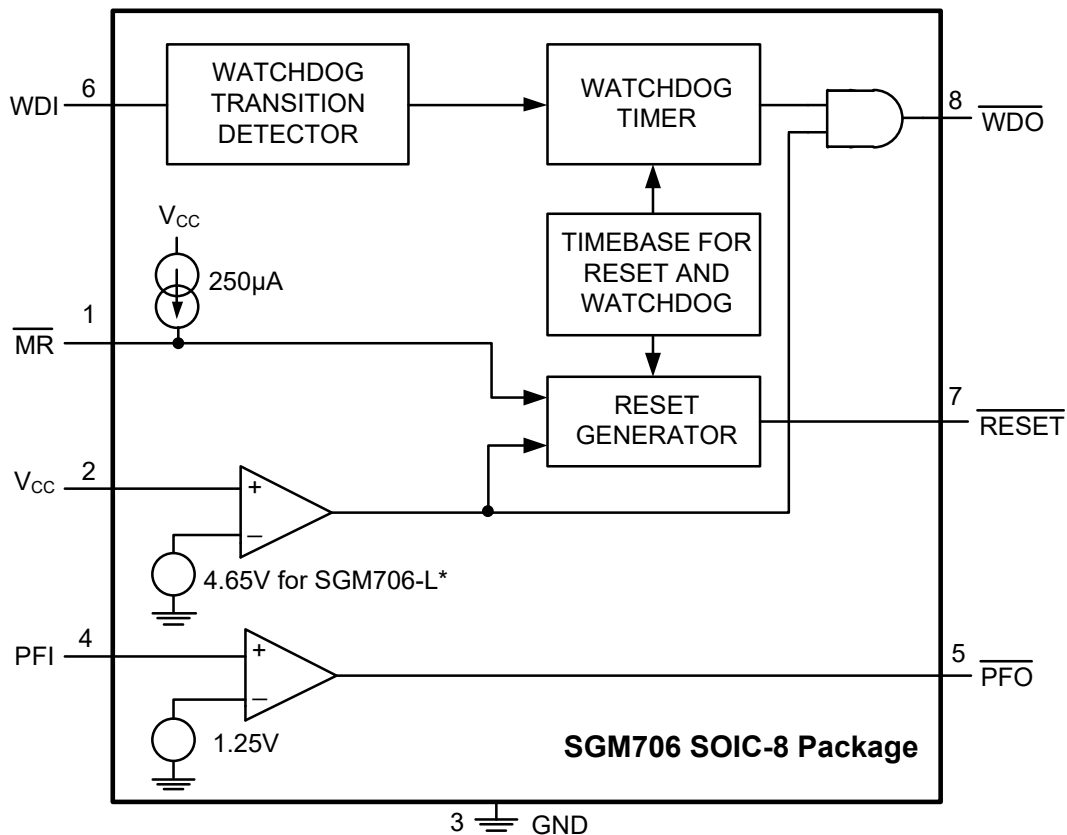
WDI 6

WATCHDOG TRANSITION DETECTOR

WATCHDOG TIMER

8 $\overline{WDO}$

$V_{CC}$

250μA

TIMEBASE FOR RESET AND WATCHDOG

1

$\overline{MR}$

RESET GENERATOR

7 $\overline{RESET}$

$V_{CC}$ 2

+

–

4.65V for SGM706-L*

PFI 4

+

–

5 $\overline{PFO}$

1.25V

SGM706 SOIC-8 Package

3 GND